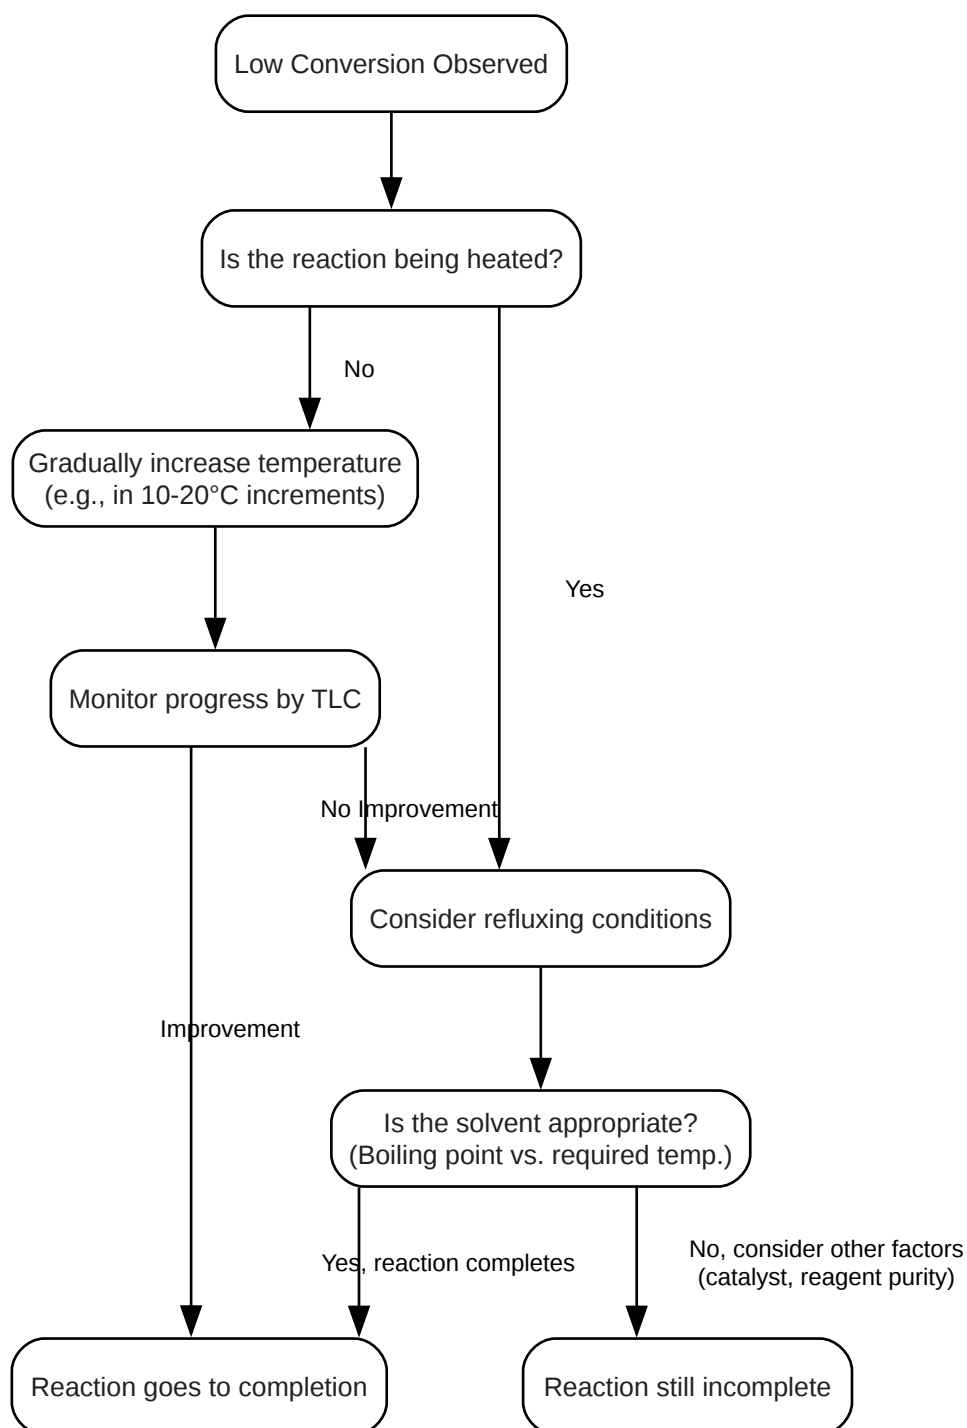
Low Conversion Observed

Is the reaction being heated?

No

Gradually increase temperature (e.g., in 10-20°C increments)

Yes

Monitor progress by TLC

No Improvement

Consider refluxing conditions

Improvement

Is the solvent appropriate? (Boiling point vs. required temp.)

Yes, reaction completes

No, consider other factors (catalyst, reagent purity)

Reaction goes to completion

Reaction still incomplete